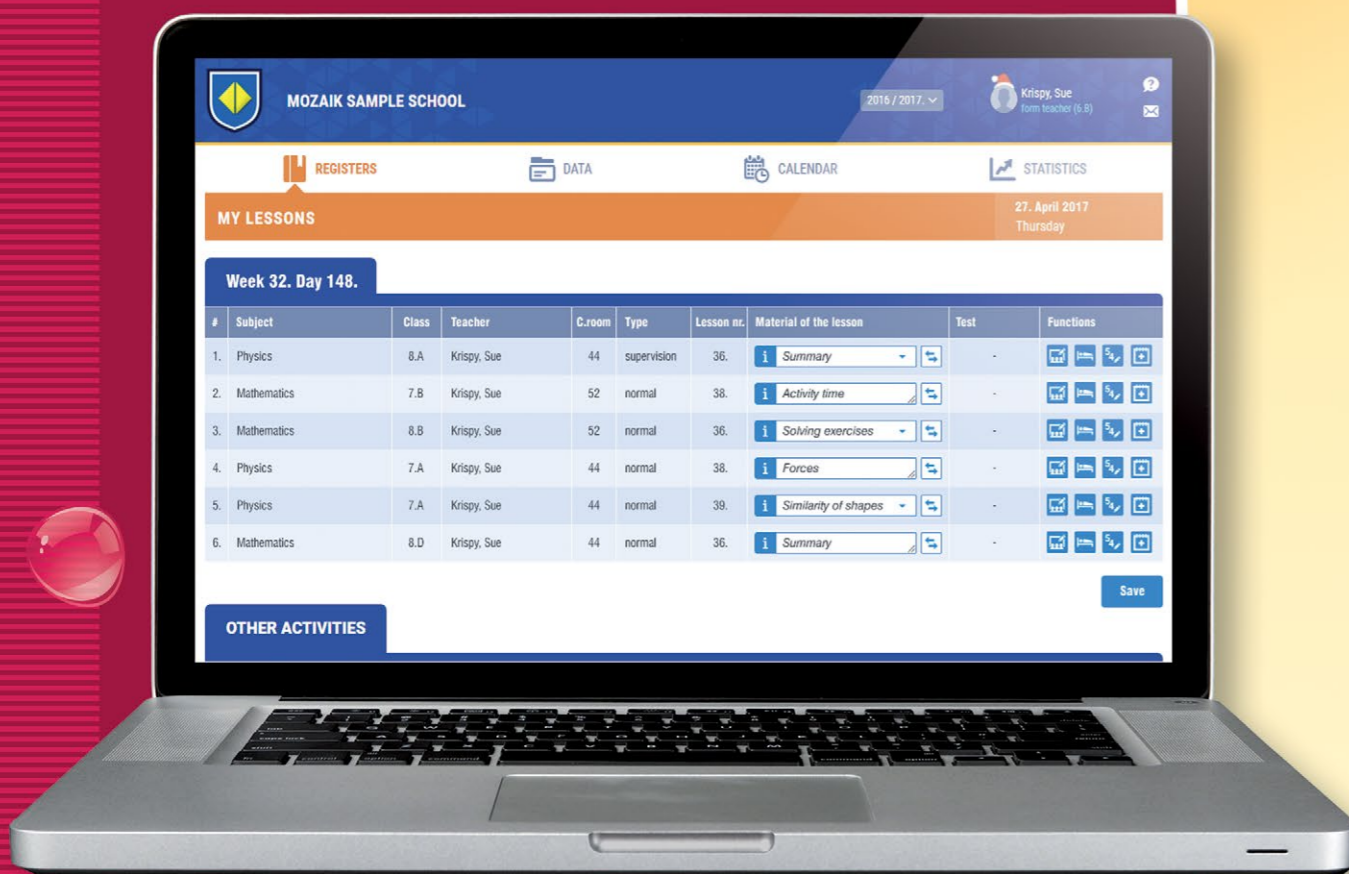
MOZAIK SAMPLE SCHOOL

2016 / 2017.

Krispy, Sue
form teacher (6.B)

REGISTERS

DATA

CALENDAR

STATISTICS

MY LESSONS

27. April 2017
Thursday

Week 32. Day 148.

| # | Subject | Class | Teacher | C.room | Type | Lesson nr. | Material of the lesson | Test | Functions |
|---|---|---|---|---|---|---|---|---|---|
| 1. | Physics | 8.A | Krispy, Sue | 44 | supervision | 36. | Summary | - | |
| 2. | Mathematics | 7.B | Krispy, Sue | 52 | normal | 38. | Activity time | - | |
| 3. | Mathematics | 8.B | Krispy, Sue | 52 | normal | 36. | Solving exercises | - | |
| 4. | Physics | 7.A | Krispy, Sue | 44 | normal | 38. | Forces | - | |
| 5. | Physics | 7.A | Krispy, Sue | 44 | normal | 39. | Similarity of shapes | - | |
| 6. | Mathematics | 8.D | Krispy, Sue | 44 | normal | 36. | Summary | - | |

Save

OTHER ACTIVITIES